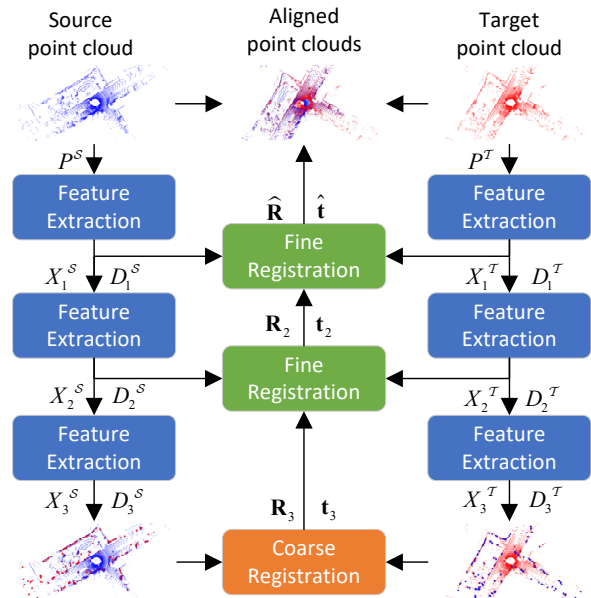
Source point cloud

Aligned point clouds

Target point cloud

$P^{\mathcal{S}}$

$P^{\mathcal{T}}$

Feature Extraction

$\widehat{\mathbf{R}}$ $\hat{\mathbf{t}}$

Feature Extraction

Fine Registration

$X_1^{\mathcal{S}}$ $D_1^{\mathcal{S}}$

$X_1^{\mathcal{T}}$ $D_1^{\mathcal{T}}$

Feature Extraction

$\mathbf{R}_2$ $\mathbf{t}_2$

Feature Extraction

Fine Registration

$X_2^{\mathcal{S}}$ $D_2^{\mathcal{S}}$

$X_2^{\mathcal{T}}$ $D_2^{\mathcal{T}}$

Feature Extraction

Feature Extraction

$X_3^{\mathcal{S}}$ $D_3^{\mathcal{S}}$

$\mathbf{R}_3$ $\mathbf{t}_3$

$X_3^{\mathcal{T}}$ $D_3^{\mathcal{T}}$

Coarse Registration